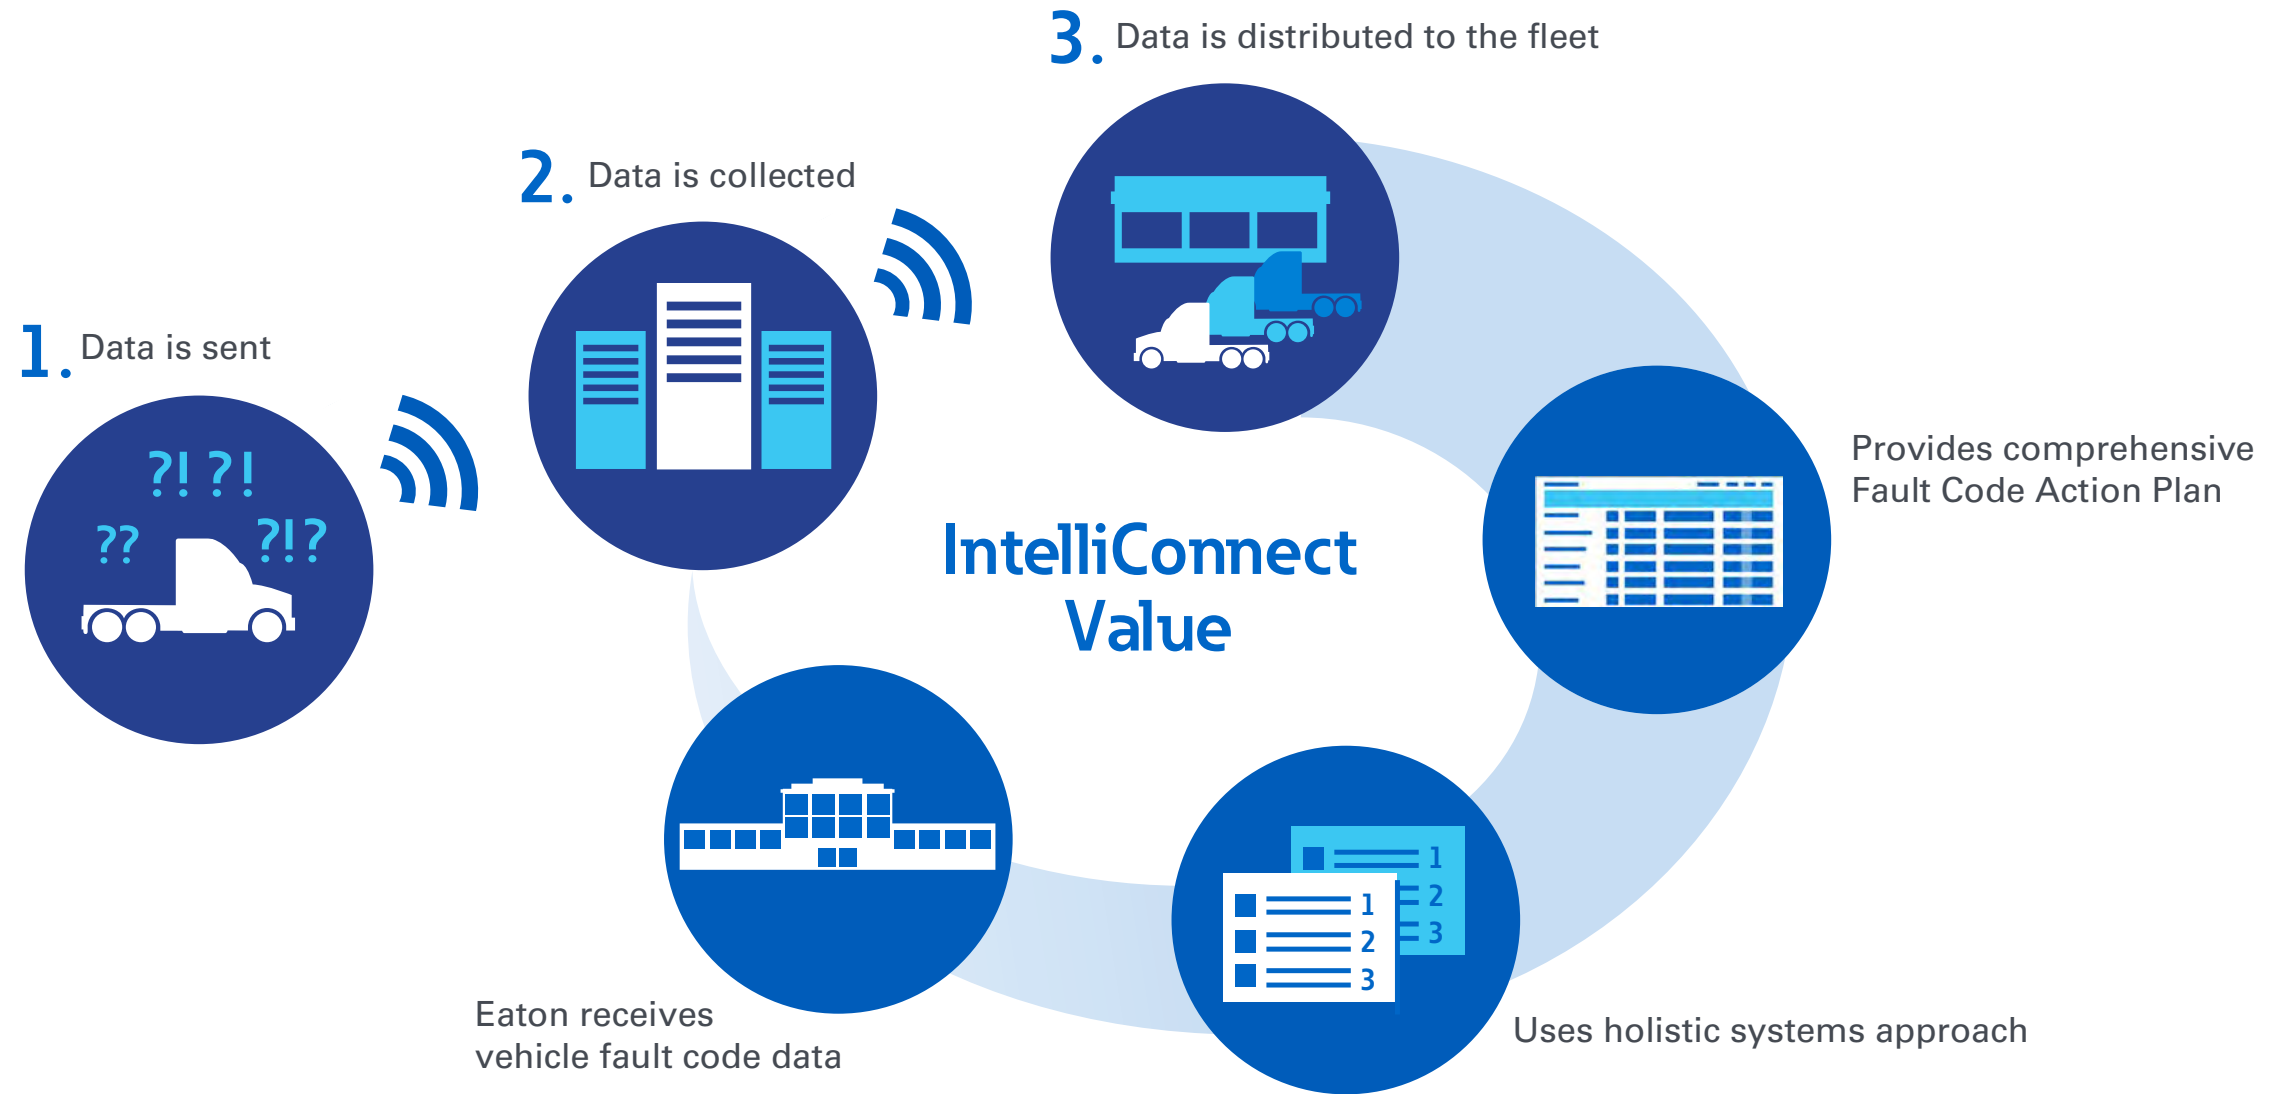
1. Data is sent

?! ?!
??
?!?

2. Data is collected

3. Data is distributed to the fleet

IntelliConnect Value

Provides comprehensive Fault Code Action Plan

1
2
3
1
2
3

Uses holistic systems approach

Eaton receives vehicle fault code data